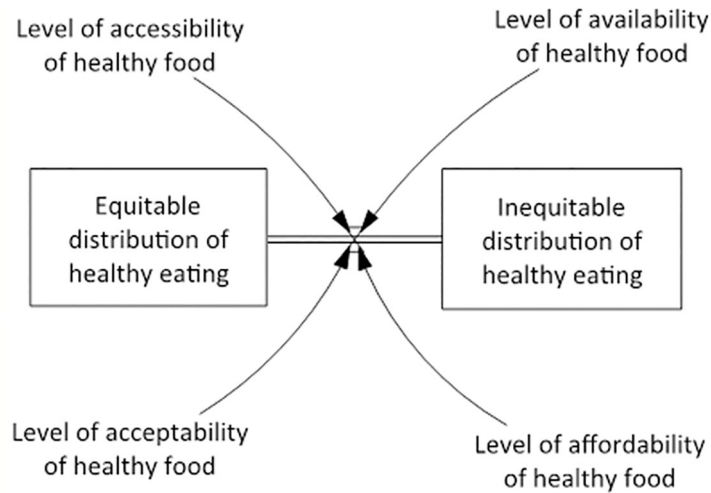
Level of accessibility of healthy food

Level of availability of healthy food

Equitable distribution of healthy eating

Inequitable distribution of healthy eating

Level of acceptability of healthy food

Level of affordability of healthy food